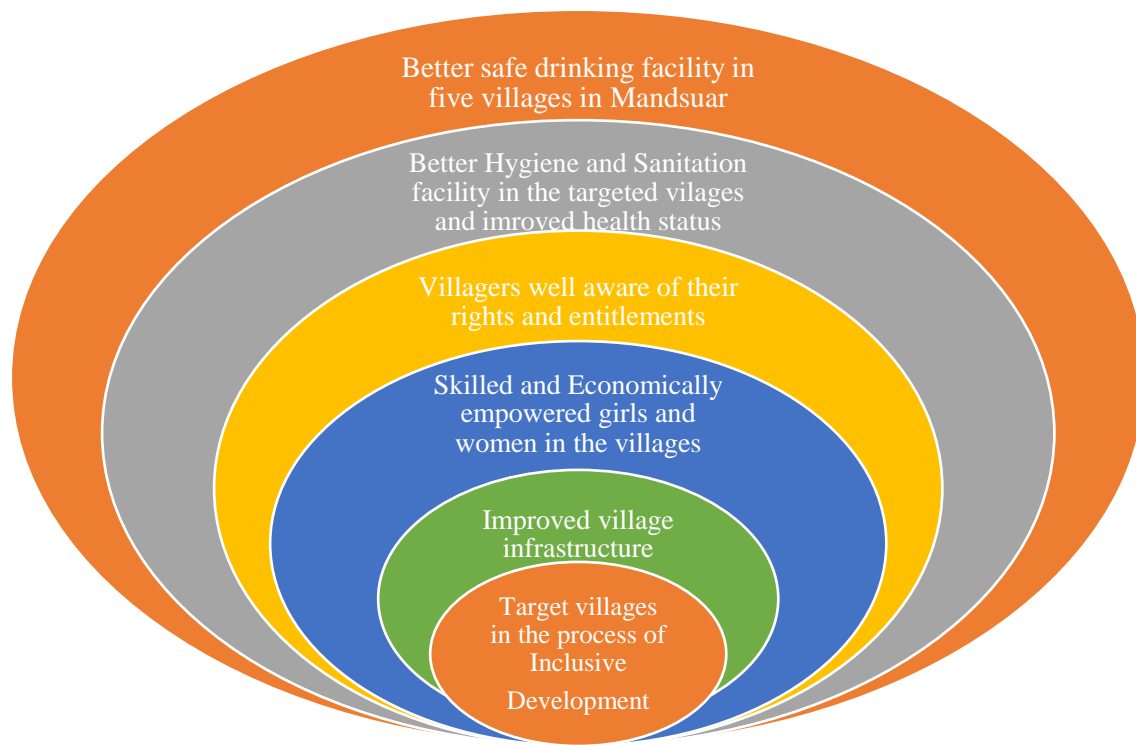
Better safe drinking facility in five villages in Mandsuar

Better Hygiene and Sanitation facility in the targeted vilages and imroved health status

Villagers well aware of their rights and entitlements

Skilled and Economically empowered girls and women in the villages

Improved village infrastructure

Target villages in the process of Inclusive Development